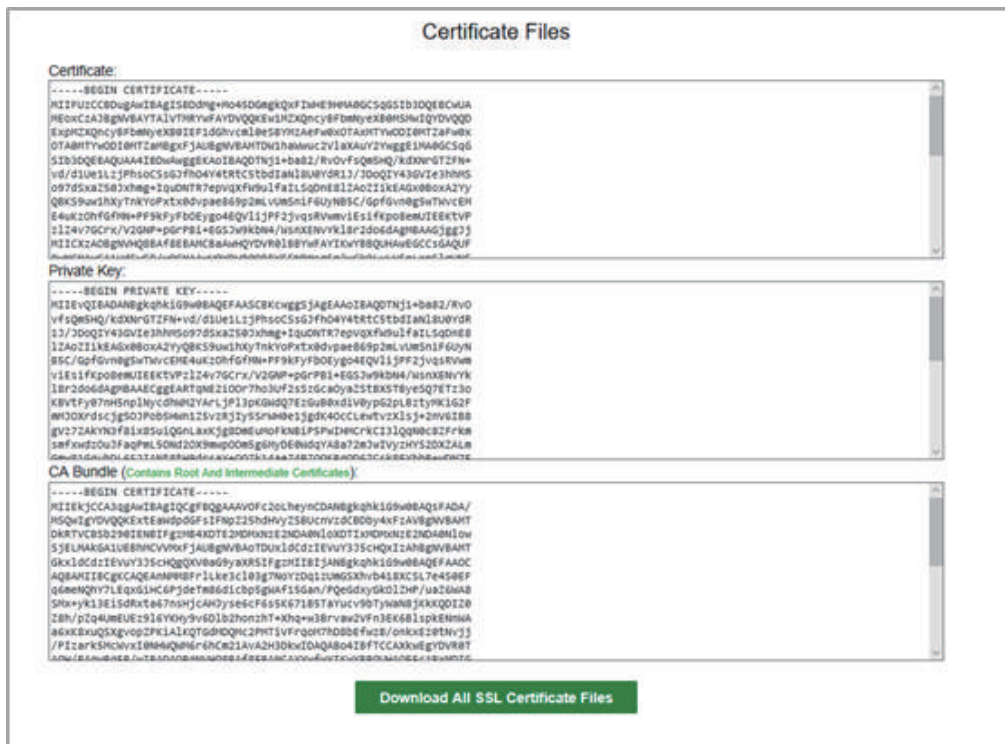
Certificate Files

Certificate:

-----BEGIN CERTIFICATE-----
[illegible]

Private Key:

-----BEGIN PRIVATE KEY-----
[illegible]

CA Bundle (Contains Root And Intermediate Certificates):

-----BEGIN CERTIFICATE-----
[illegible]

Download All SSL Certificate Files